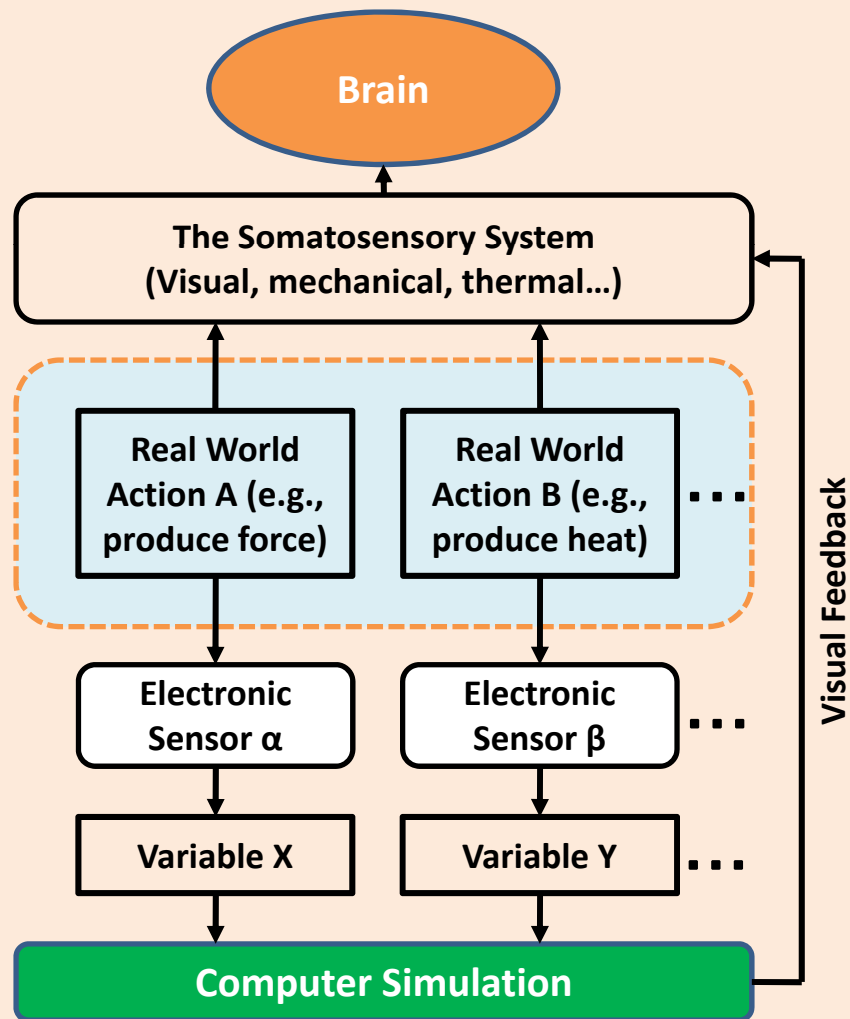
Brain

The Somatosensory System
(Visual, mechanical, thermal…)

Real World Action A (e.g., produce force)

Real World Action B (e.g., produce heat)

…

Electronic Sensor α

Electronic Sensor β

…

Variable X

Variable Y

…

Computer Simulation

Visual Feedback